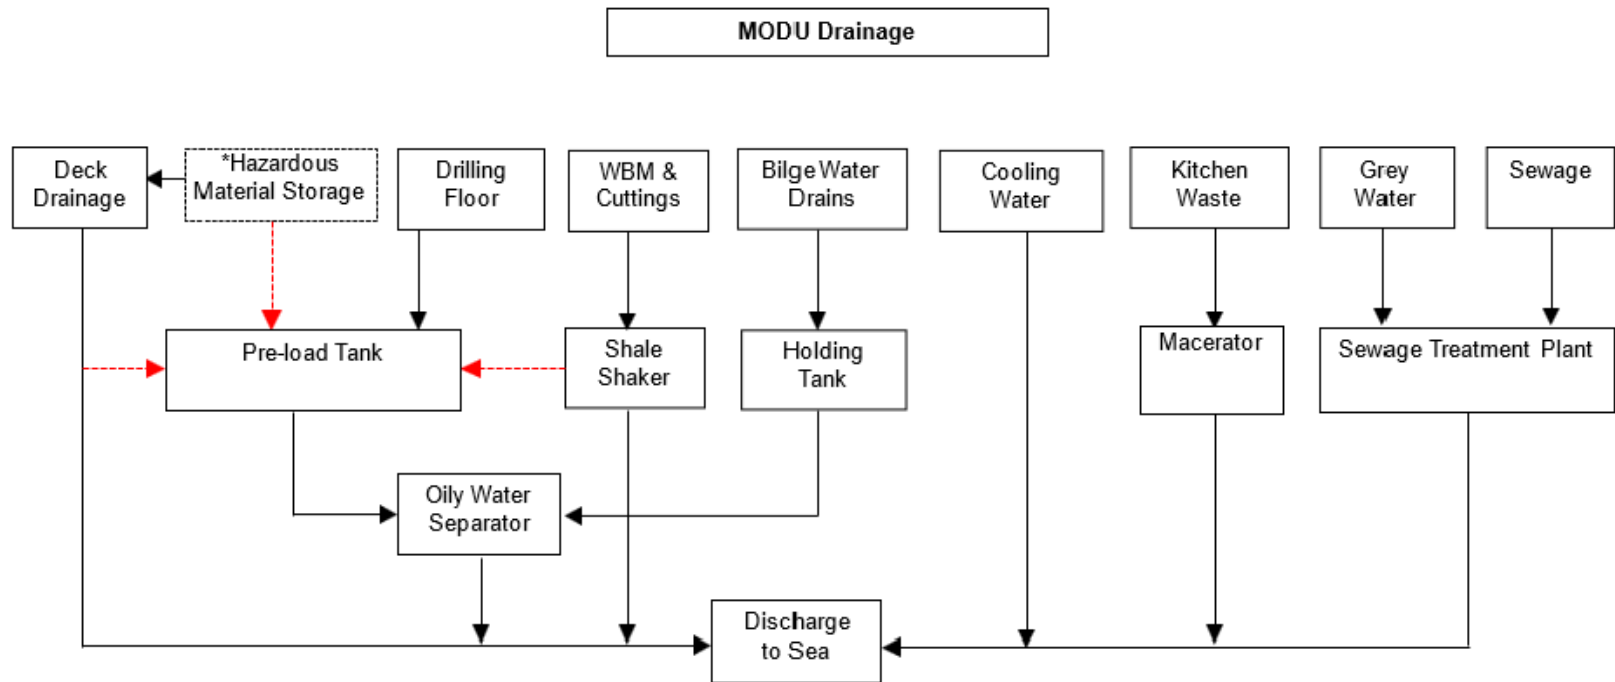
MODU Drainage

Deck Drainage

*Hazardous Material Storage

Drilling Floor

WBM & Cuttings

Bilge Water Drains

Cooling Water

Kitchen Waste

Grey Water

Sewage

Pre-load Tank

Shale Shaker

Holding Tank

Macerator

Sewage Treatment Plant

Oily Water Separator

Discharge to Sea